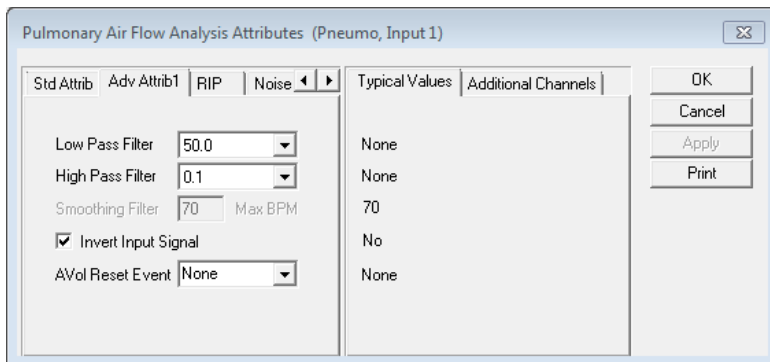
Pulmonary Air Flow Analysis Attributes (Pneumo, Input 1)

Std Attrib | Adv Attrib1 | RIP | Noise

Low Pass Filter 50.0
High Pass Filter 0.1
Smoothing Filter 70 Max BPM
Invert Input Signal
AVol Reset Event None

Typical Values | Additional Channels

None
None
70
No
None

OK
Cancel
Apply
Print